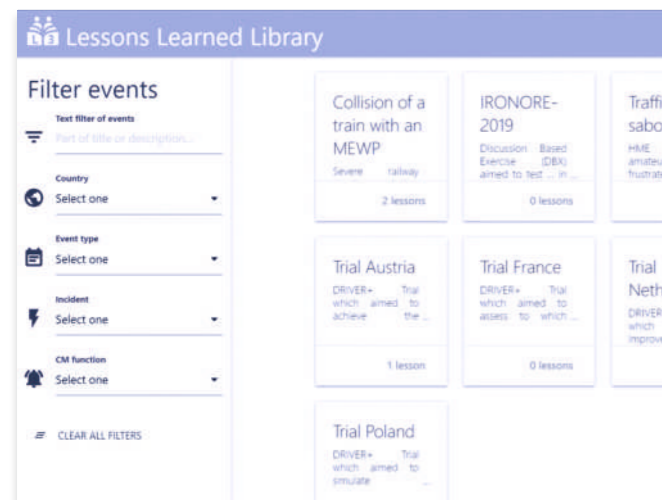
Lessons Learned Library

Filter events

Text filter of events
Part of title or description...

Country
Select one

Event type
Select one

Incident
Select one

CM function
Select one

CLEAR ALL FILTERS

Collision of a train with an MEWP
Severe railway
2 lessons

IRONORE-2019
Discussion Based Exercise (DBX) aimed to test ... in ...
0 lessons

Traffi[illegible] sabo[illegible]
HME amateu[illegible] frustrat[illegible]

Trial Austria
DRIVER+ Trial which aimed to achieve the ...
1 lesson

Trial France
DRIVER+ Trial which aimed to assess to which ...
0 lessons

Trial Neth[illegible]
DRIVER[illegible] which improv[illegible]

Trial Poland
DRIVER+ Trial which aimed to simulate ...